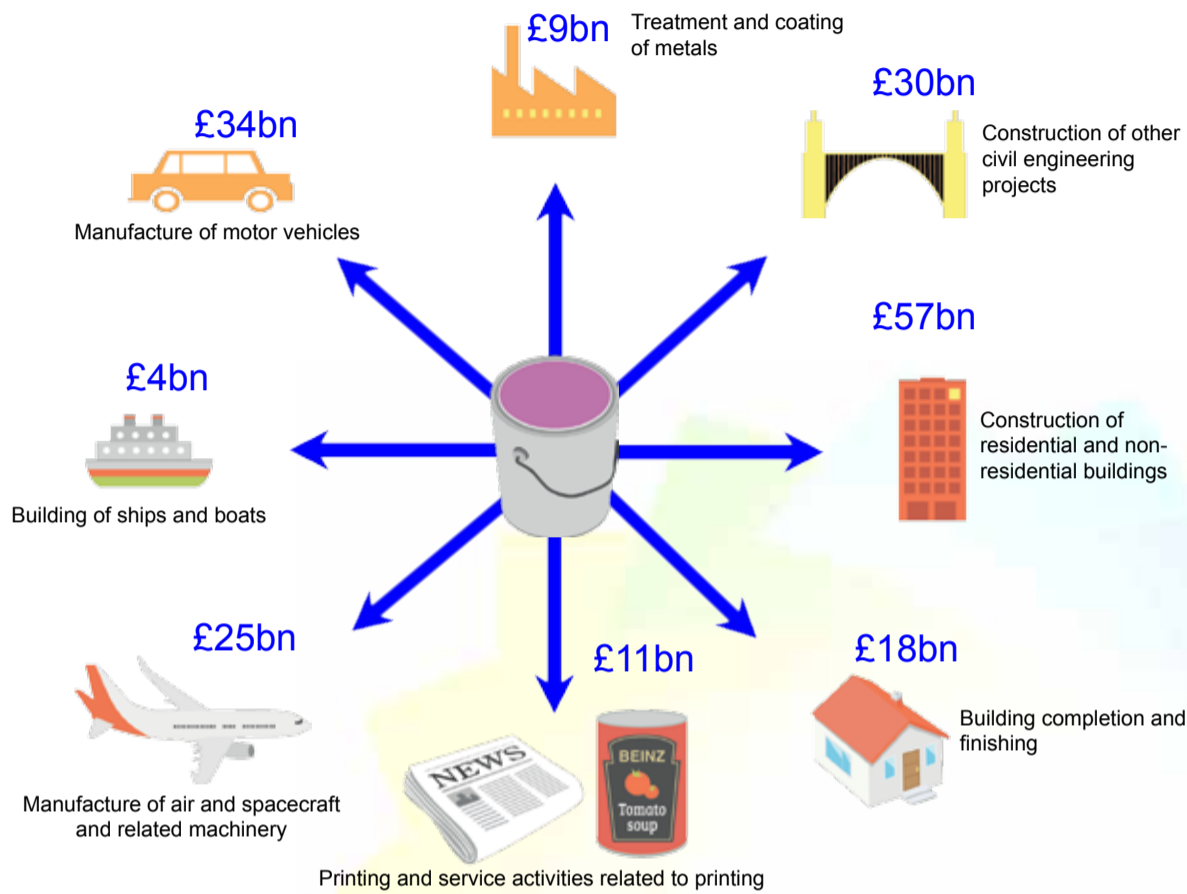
£9bn
Treatment and coating of metals

£34bn
Manufacture of motor vehicles

£30bn
Construction of other civil engineering projects

£57bn
Construction of residential and non-residential buildings

£4bn
Building of ships and boats

£25bn
Manufacture of air and spacecraft and related machinery

£11bn
NEWS
BEINZ
Tomato soup
Printing and service activities related to printing

£18bn
Building completion and finishing